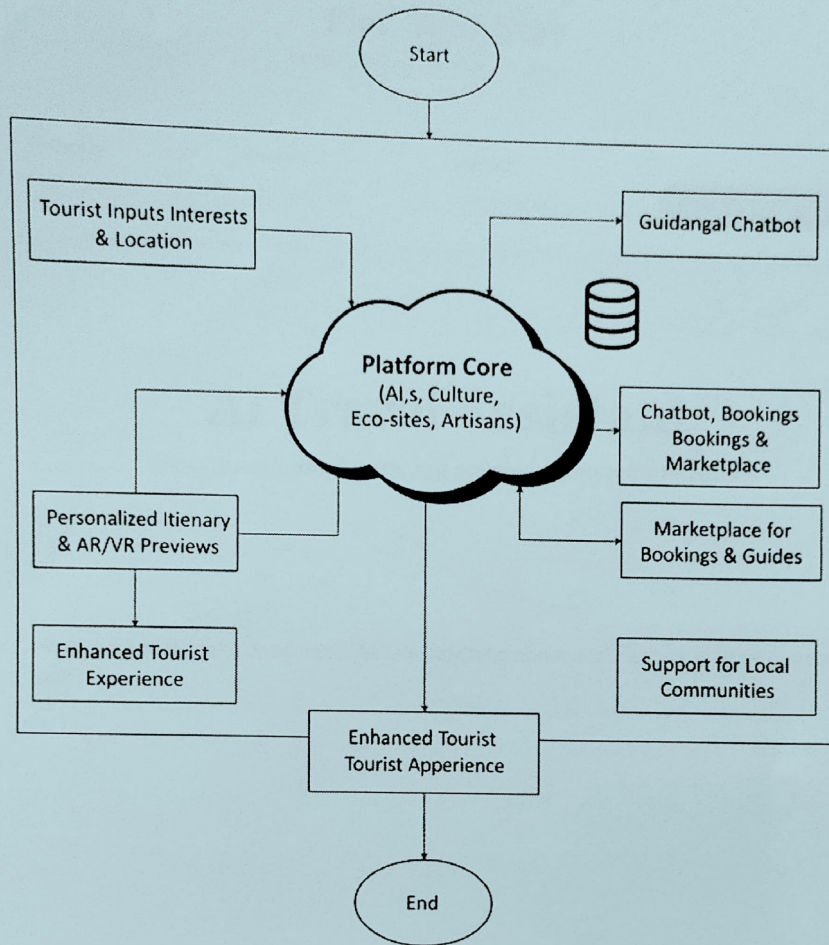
Start

Tourist Inputs Interests & Location

Guidangal Chatbot

Platform Core
(AI,s, Culture, Eco-sites, Artisans)

Chatbot, Bookings Bookings & Marketplace

Personalized Itienary & AR/VR Previews

Marketplace for Bookings & Guides

Enhanced Tourist Experience

Support for Local Communities

Enhanced Tourist Tourist Apperience

End